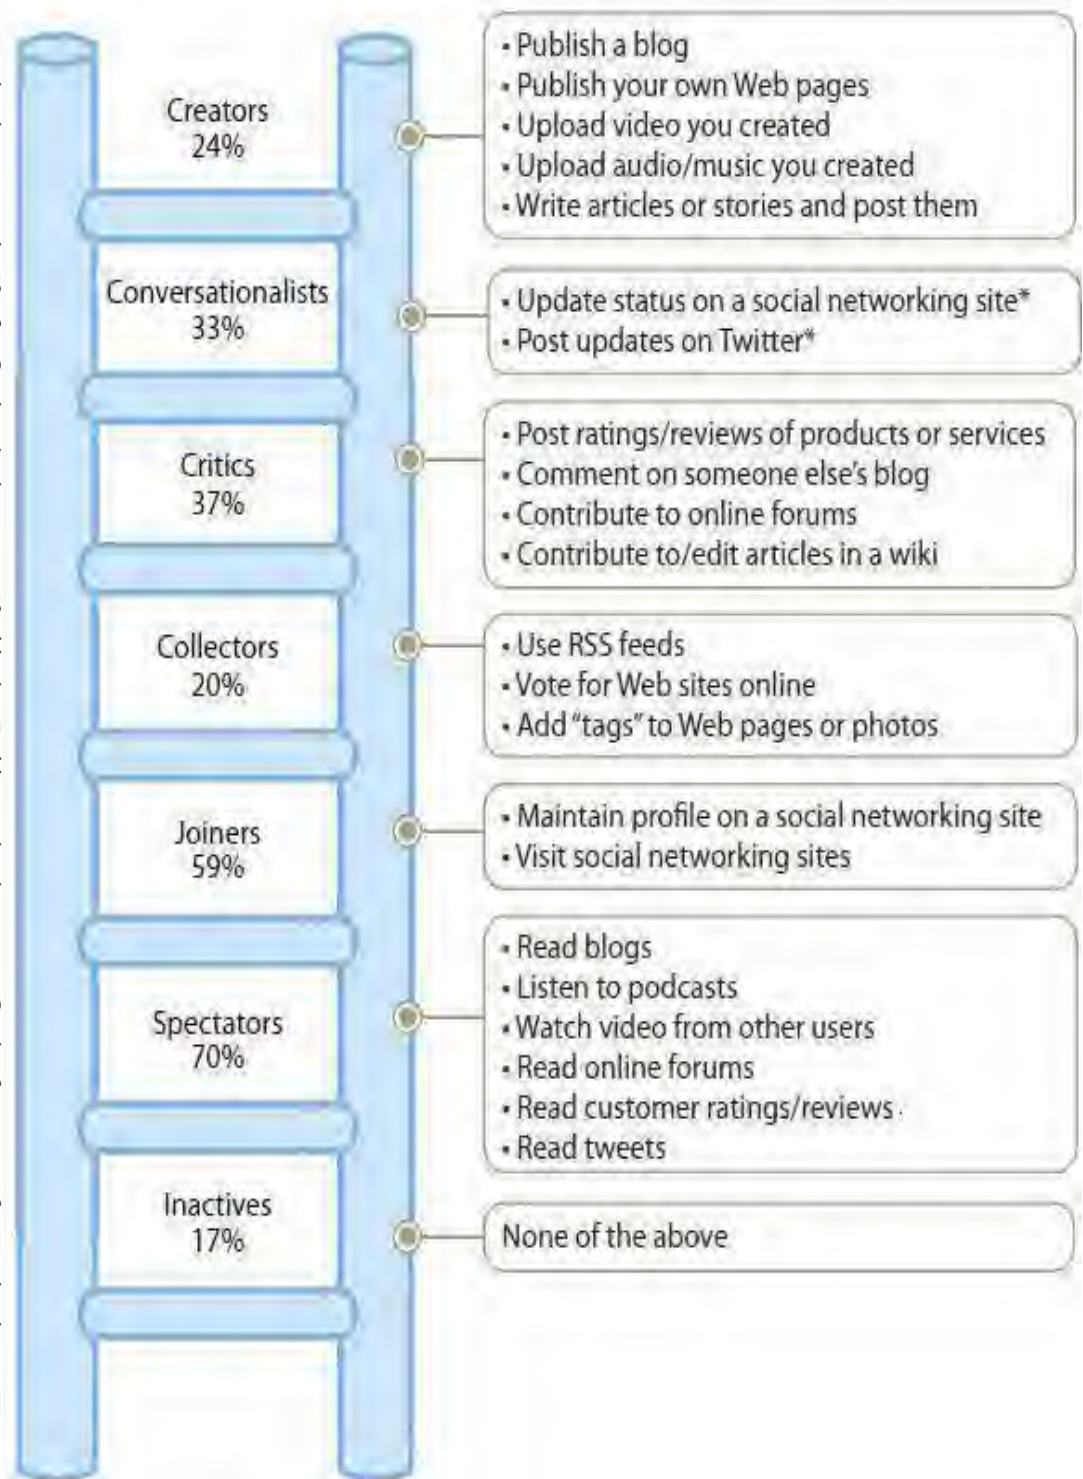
Creators
24%

- Publish a blog
- Publish your own Web pages
- Upload video you created
- Upload audio/music you created
- Write articles or stories and post them

Conversationalists
33%

- Update status on a social networking site*
- Post updates on Twitter*

Critics
37%

- Post ratings/reviews of products or services
- Comment on someone else's blog
- Contribute to online forums
- Contribute to/edit articles in a wiki

Collectors
20%

- Use RSS feeds
- Vote for Web sites online
- Add "tags" to Web pages or photos

Joiners
59%

- Maintain profile on a social networking site
- Visit social networking sites

Spectators
70%

- Read blogs
- Listen to podcasts
- Watch video from other users
- Read online forums
- Read customer ratings/reviews
- Read tweets

Inactives
17%

None of the above